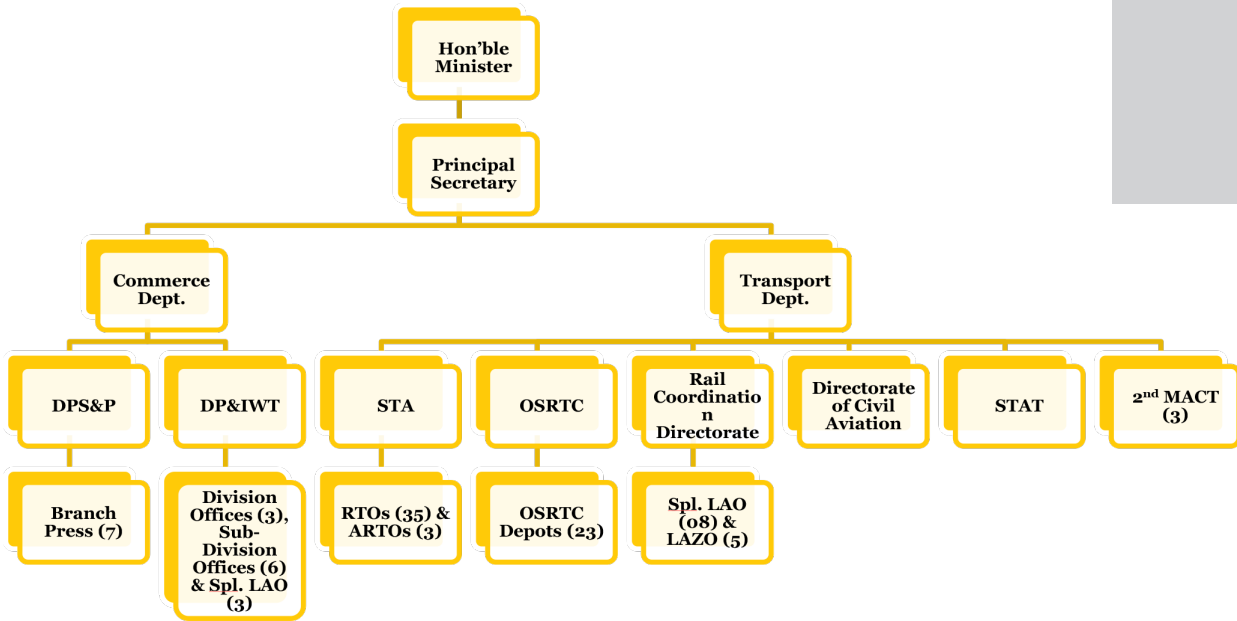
Hon'ble Minister

Principal Secretary

Commerce Dept.

Transport Dept.

DPS&P

DP&IWT

STA

OSRTC

Rail Coordination Directorate

Directorate of Civil Aviation

STAT

2$^{nd}$ MACT (3)

Branch Press (7)

Division Offices (3), Sub-Division Offices (6) & Spl. LAO (3)

RTOs (35) & ARTOs (3)

OSRTC Depots (23)

Spl. LAO (08) & LAZO (5)